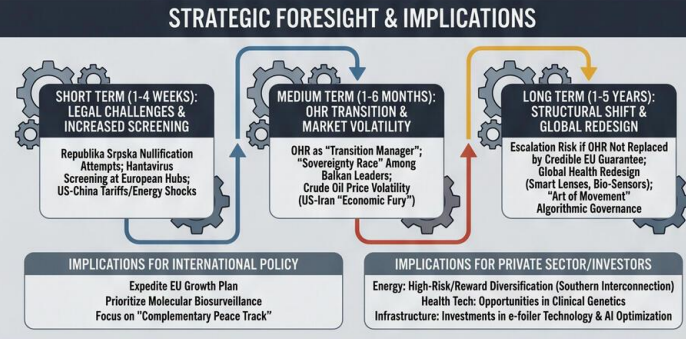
STRATEGIC FORESIGHT & IMPLICATIONS

SHORT TERM (1-4 WEEKS): LEGAL CHALLENGES & INCREASED SCREENING

Republika Srpska Nullification Attempts; Hantavirus Screening at European Hubs; US-China Tariffs/Energy Shocks

MEDIUM TERM (1-6 MONTHS): OHR TRANSITION & MARKET VOLATILITY

OHR as "Transition Manager"; "Sovereignty Race" Among Balkan Leaders; Crude Oil Price Volatility (US-Iran "Economic Fury")

LONG TERM (1-5 YEARS): STRUCTURAL SHIFT & GLOBAL REDESIGN

Escalation Risk if OHR Not Replaced by Credible EU Guarantee; Global Health Redesign (Smart Lenses, Bio-Sensors); "Art of Movement" Algorithmic Governance

IMPLICATIONS FOR INTERNATIONAL POLICY

Expedite EU Growth Plan
Prioritize Molecular Biosurveillance
Focus on "Complementary Peace Track"

IMPLICATIONS FOR PRIVATE SECTOR/INVESTORS

Energy: High-Risk/Reward Diversification (Southern Interconnection)
Health Tech: Opportunities in Clinical Genetics
Infrastructure: Investments in e-foiler Technology & AI Optimization